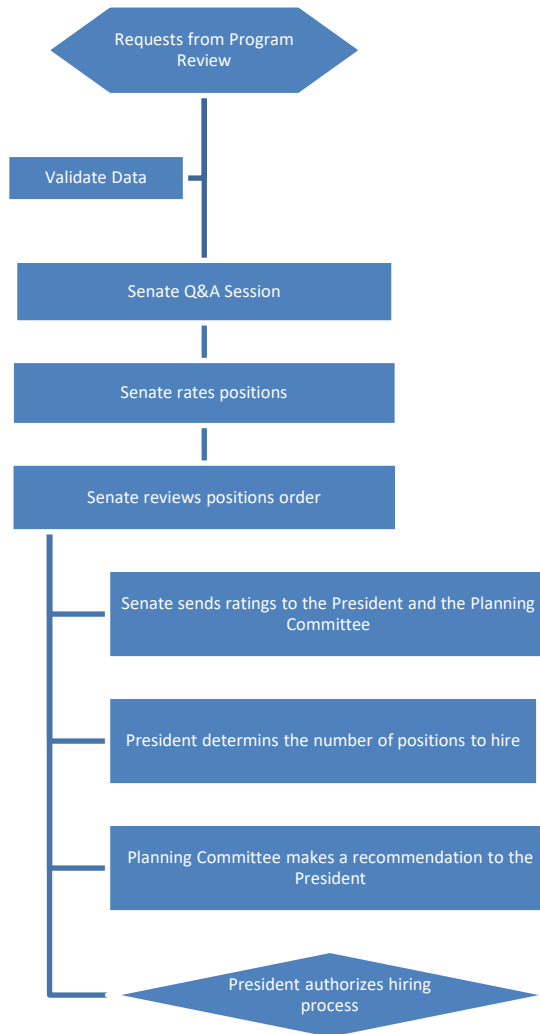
Requests from Program Review

Validate Data

Senate Q&A Session

Senate rates positions

Senate reviews positions order

Senate sends ratings to the President and the Planning Committee

President determins the number of positions to hire

Planning Committee makes a recommendation to the President

President authorizes hiring process